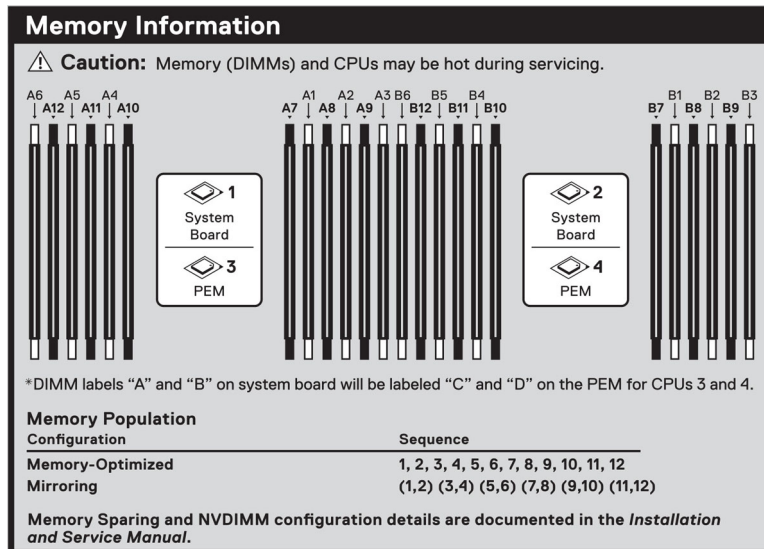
Memory Information

⚠ Caution: Memory (DIMMs) and CPUs may be hot during servicing.

A6 A12 A5 A11 A4 A10

A7 A1 A8 A2 A9 A3 B6 B12 B5 B11 B4 B10

B7 B1 B8 B2 B9 B3

1 System Board

3 PEM

2 System Board

4 PEM

*DIMM labels "A" and "B" on system board will be labeled "C" and "D" on the PEM for CPUs 3 and 4.

Memory Population

| Configuration | Sequence |
|---|---|
| Memory-Optimized | 1, 2, 3, 4, 5, 6, 7, 8, 9, 10, 11, 12 |
| Mirroring | (1,2) (3,4) (5,6) (7,8) (9,10) (11,12) |

Memory Sparing and NVDIMM configuration details are documented in the Installation and Service Manual.